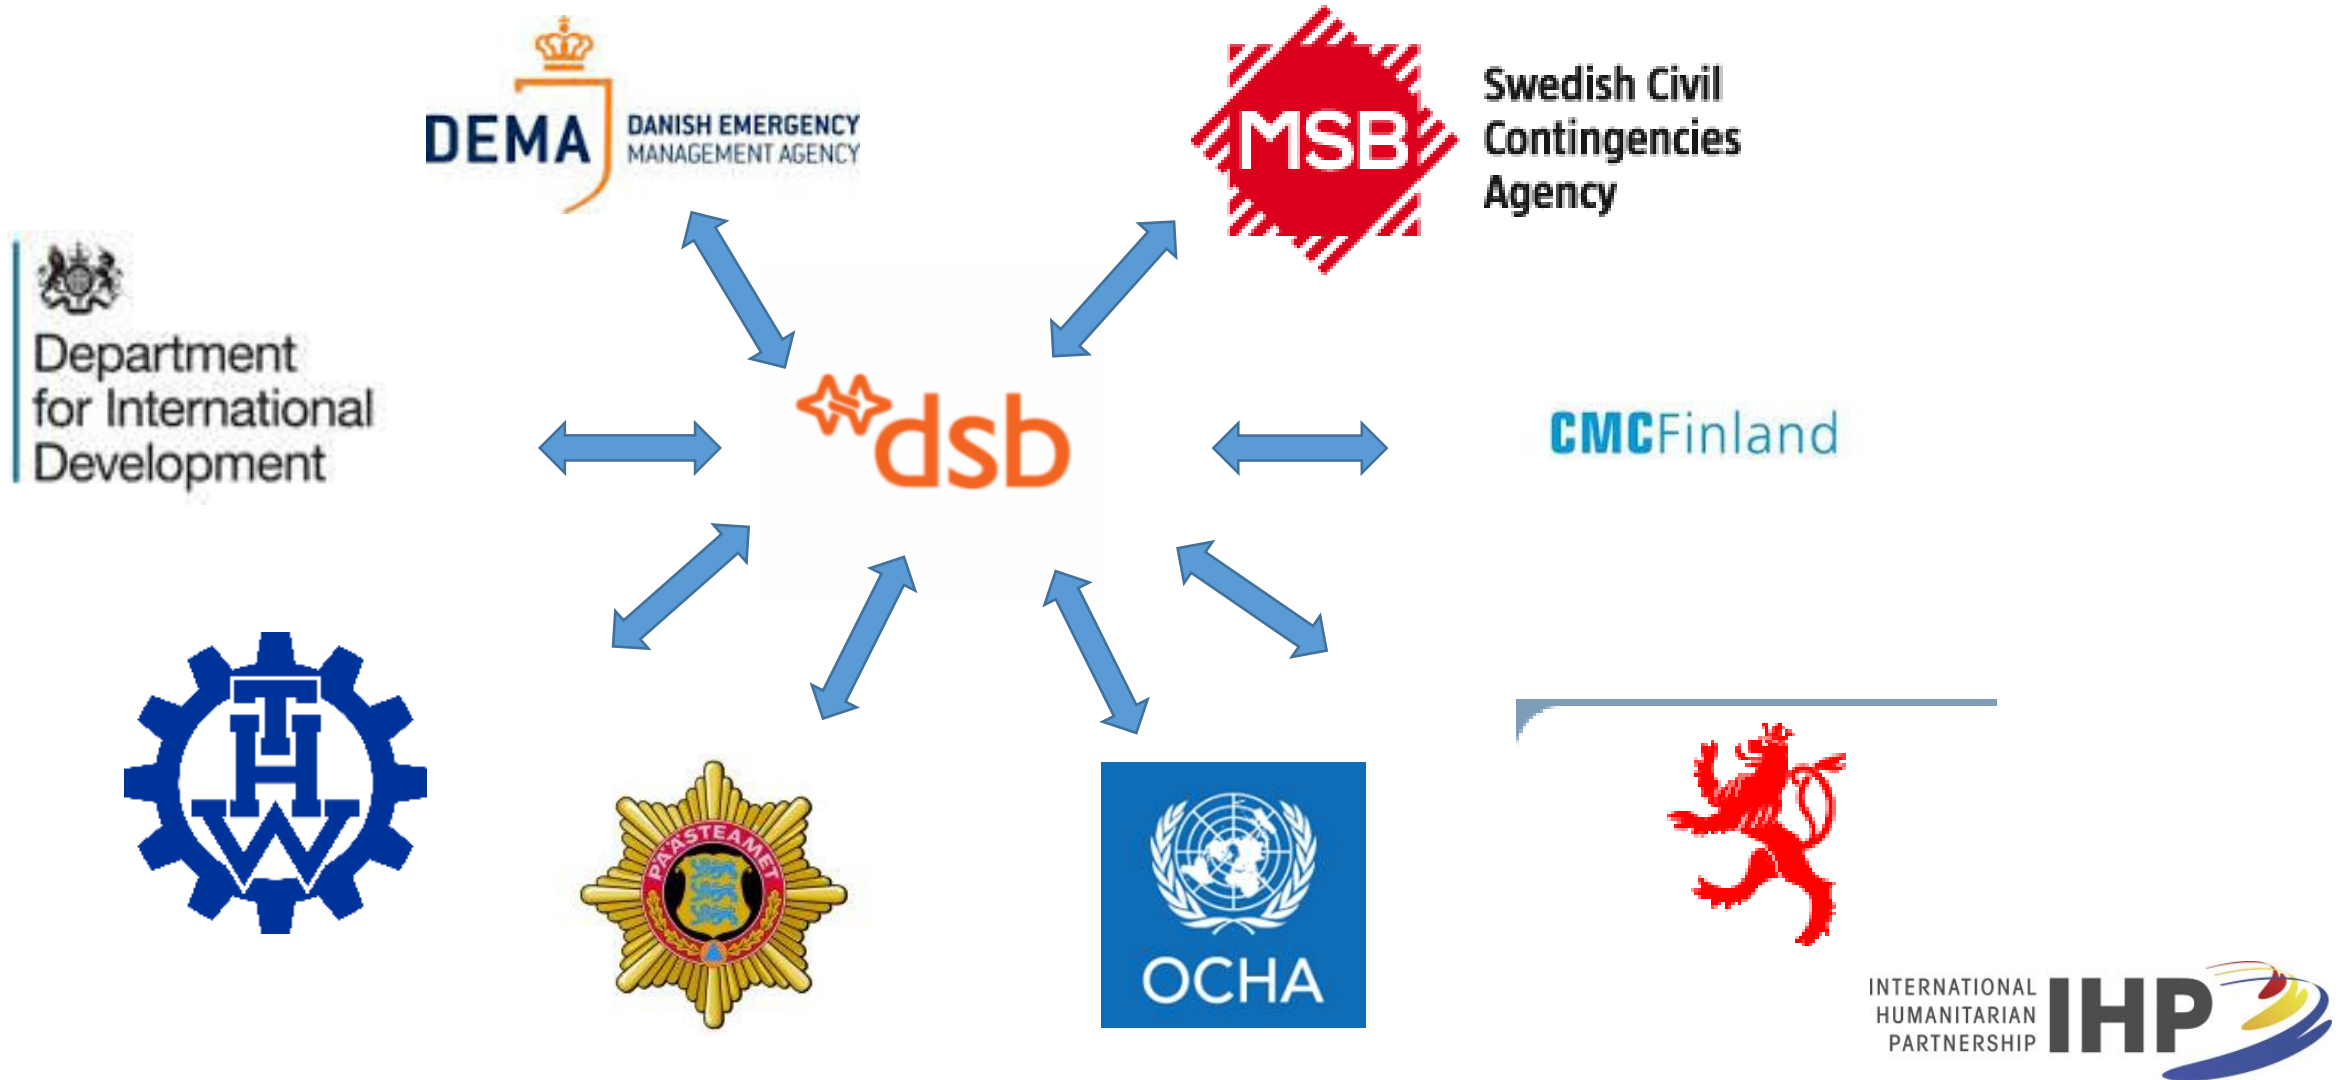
DEMA DANISH EMERGENCY MANAGEMENT AGENCY

MSB Swedish Civil Contingencies Agency

Department for International Development

dsb

CMCFinland

THW

PÄÄSTEAMET

OCHA

INTERNATIONAL HUMANITARIAN PARTNERSHIP IHP